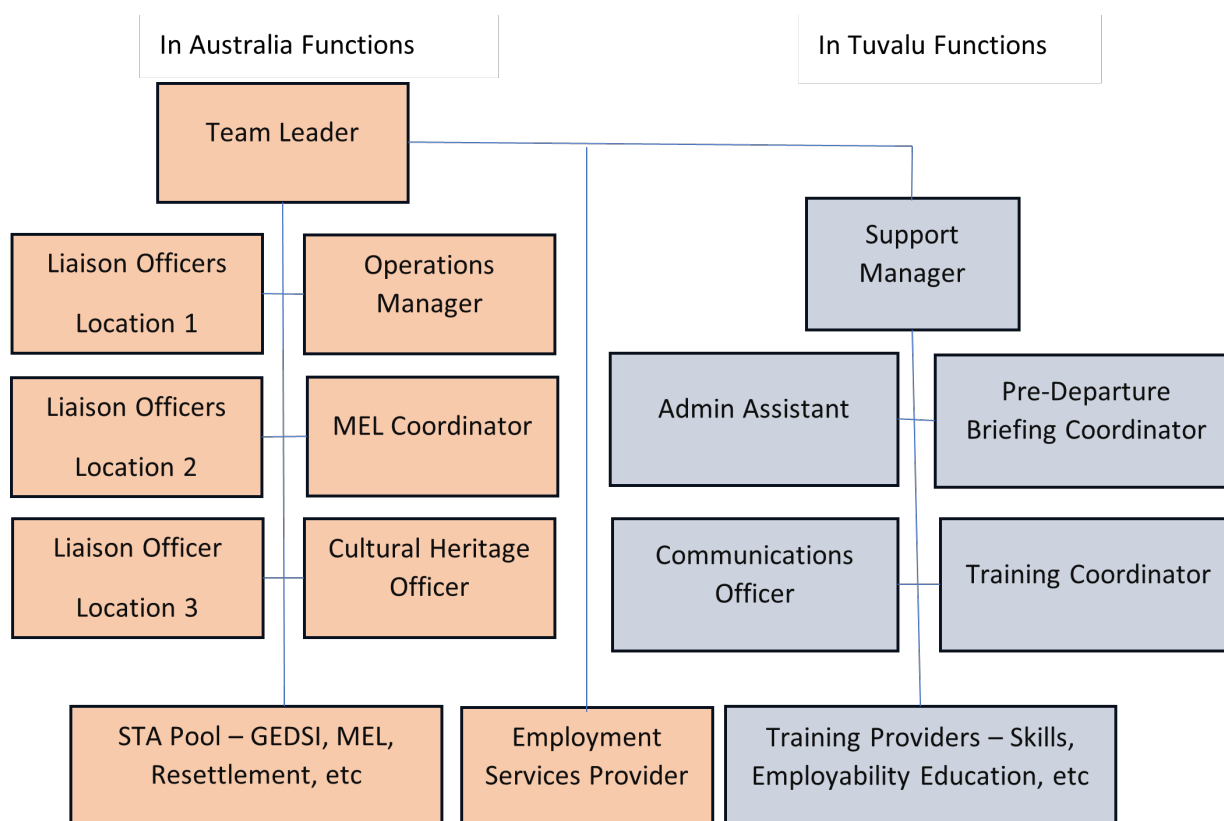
In Australia Functions

In Tuvalu Functions

Team Leader

Support Manager

Liaison Officers Location 1

Operations Manager

Liaison Officers Location 2

MEL Coordinator

Liaison Officer Location 3

Cultural Heritage Officer

Admin Assistant

Pre-Departure Briefing Coordinator

Communications Officer

Training Coordinator

STA Pool – GEDSI, MEL, Resettlement, etc

Employment Services Provider

Training Providers – Skills, Employability Education, etc